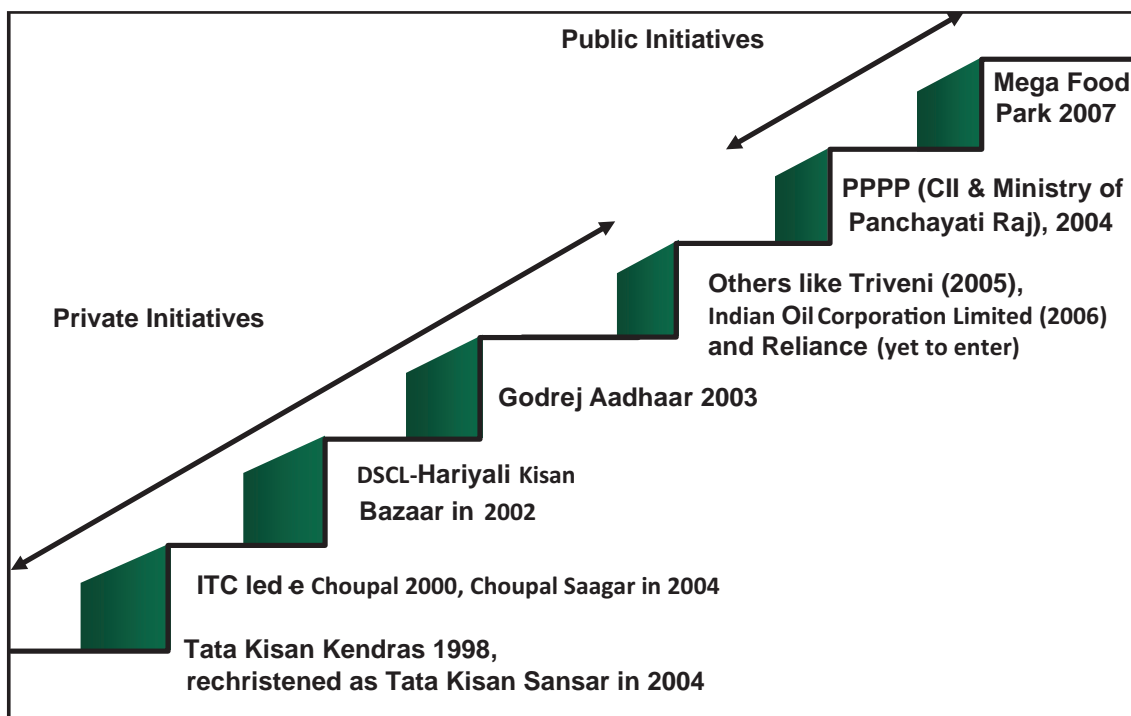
Public Initiatives

Mega Food Park 2007

PPPP (CII & Ministry of Panchayati Raj), 2004

Others like Triveni (2005), Indian Oil Corporation Limited (2006) and Reliance (yet to enter)

Private Initiatives

Godrej Aadhaar 2003

DSCL-Hariyali Kisan Bazaar in 2002

ITC led e Choupal 2000, Choupal Saagar in 2004

Tata Kisan Kendras 1998, rechristened as Tata Kisan Sansar in 2004